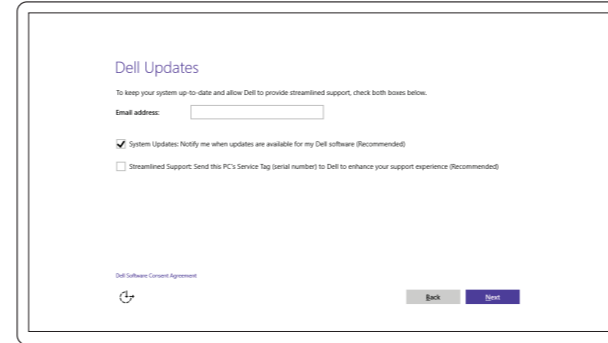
Dell Updates

To keep your system up-to-date and allow Dell to provide streamlined support, check both boxes below.

Email address:

System Updates: Notify me when updates are available for my Dell software (Recommended)

Streamlined Support: Send this PC's Service Tag (serial number) to Dell to enhance your support experience (Recommended)

Dell Software Consent Agreement

Back

Next